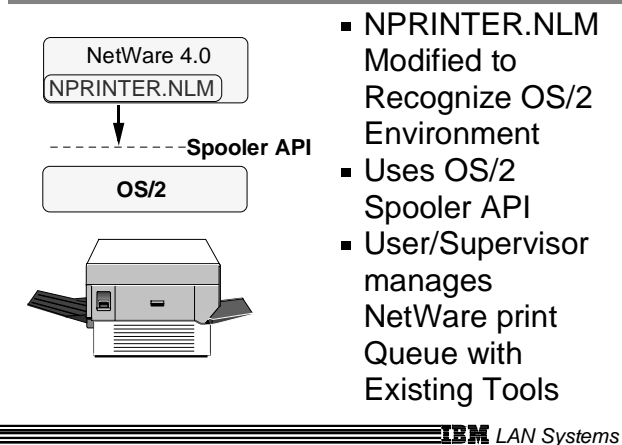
NetWare 4.0

NPRINTER.NLM

Spooler API

OS/2

- NPRINTER.NLM Modified to Recognize OS/2 Environment
- Uses OS/2 Spooler API
- User/Supervisor manages NetWare print Queue with Existing Tools

IBM LAN Systems